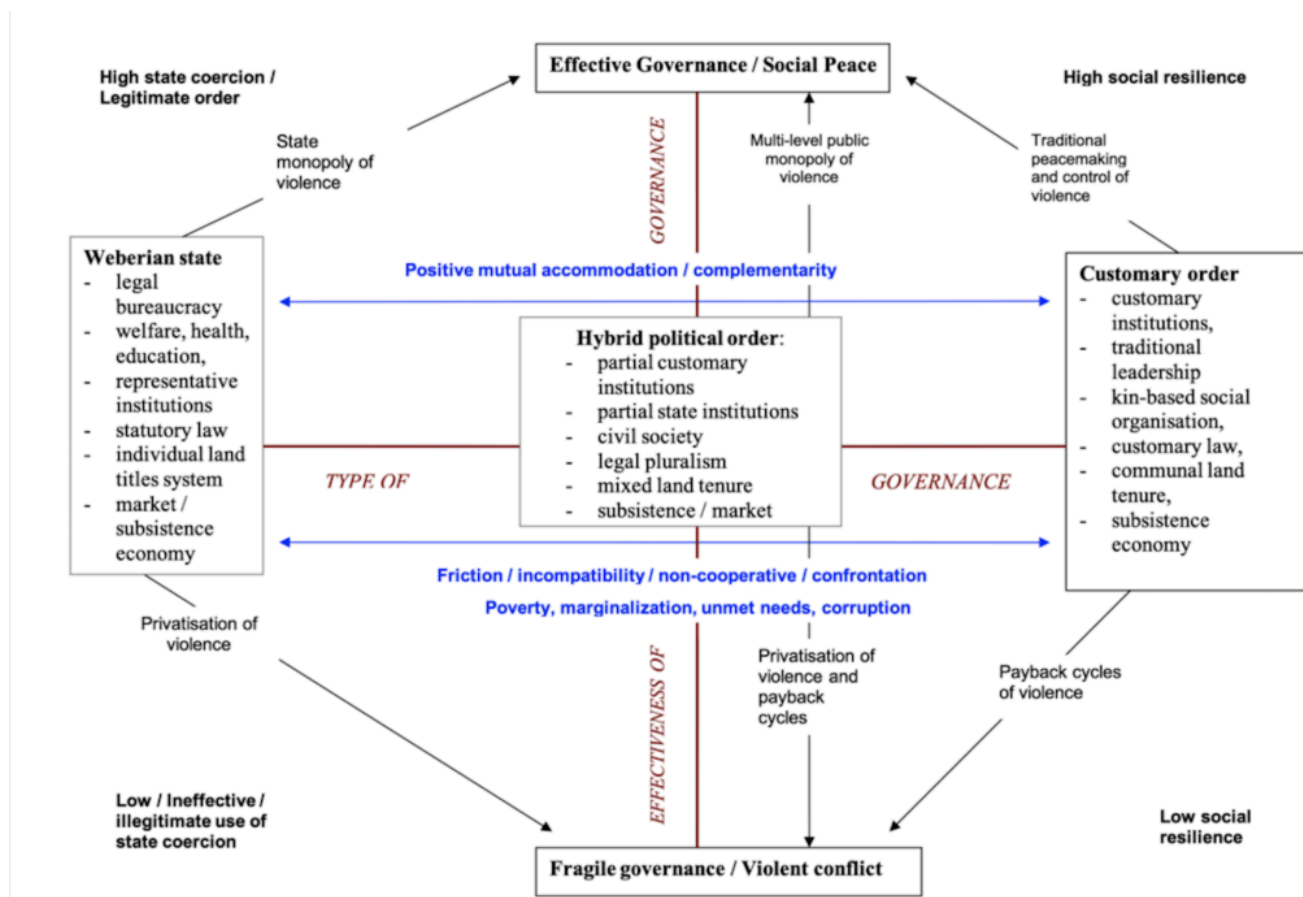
High state coercion / Legitimate order

Effective Governance / Social Peace

High social resilience

State monopoly of violence

GOVERNANCE

Multi-level public monopoly of violence

Traditional peacemaking and control of violence

Weberian state
- legal bureaucracy
- welfare, health, education,
- representative institutions
- statutory law
- individual land titles system
- market / subsistence economy

Positive mutual accommodation / complementarity

Customary order
- customary institutions,
- traditional leadership
- kin-based social organisation,
- customary law,
- communal land tenure,
- subsistence economy

Hybrid political order:
- partial customary institutions
- partial state institutions
- civil society
- legal pluralism
- mixed land tenure
- subsistence / market

TYPE OF

GOVERNANCE

Friction / incompatibility / non-cooperative / confrontation

Poverty, marginalization, unmet needs, corruption

Privatisation of violence

EFFECTIVENESS OF

Privatisation of violence and payback cycles

Payback cycles of violence

Low / Ineffective / illegitimate use of state coercion

Low social resilience

Fragile governance / Violent conflict